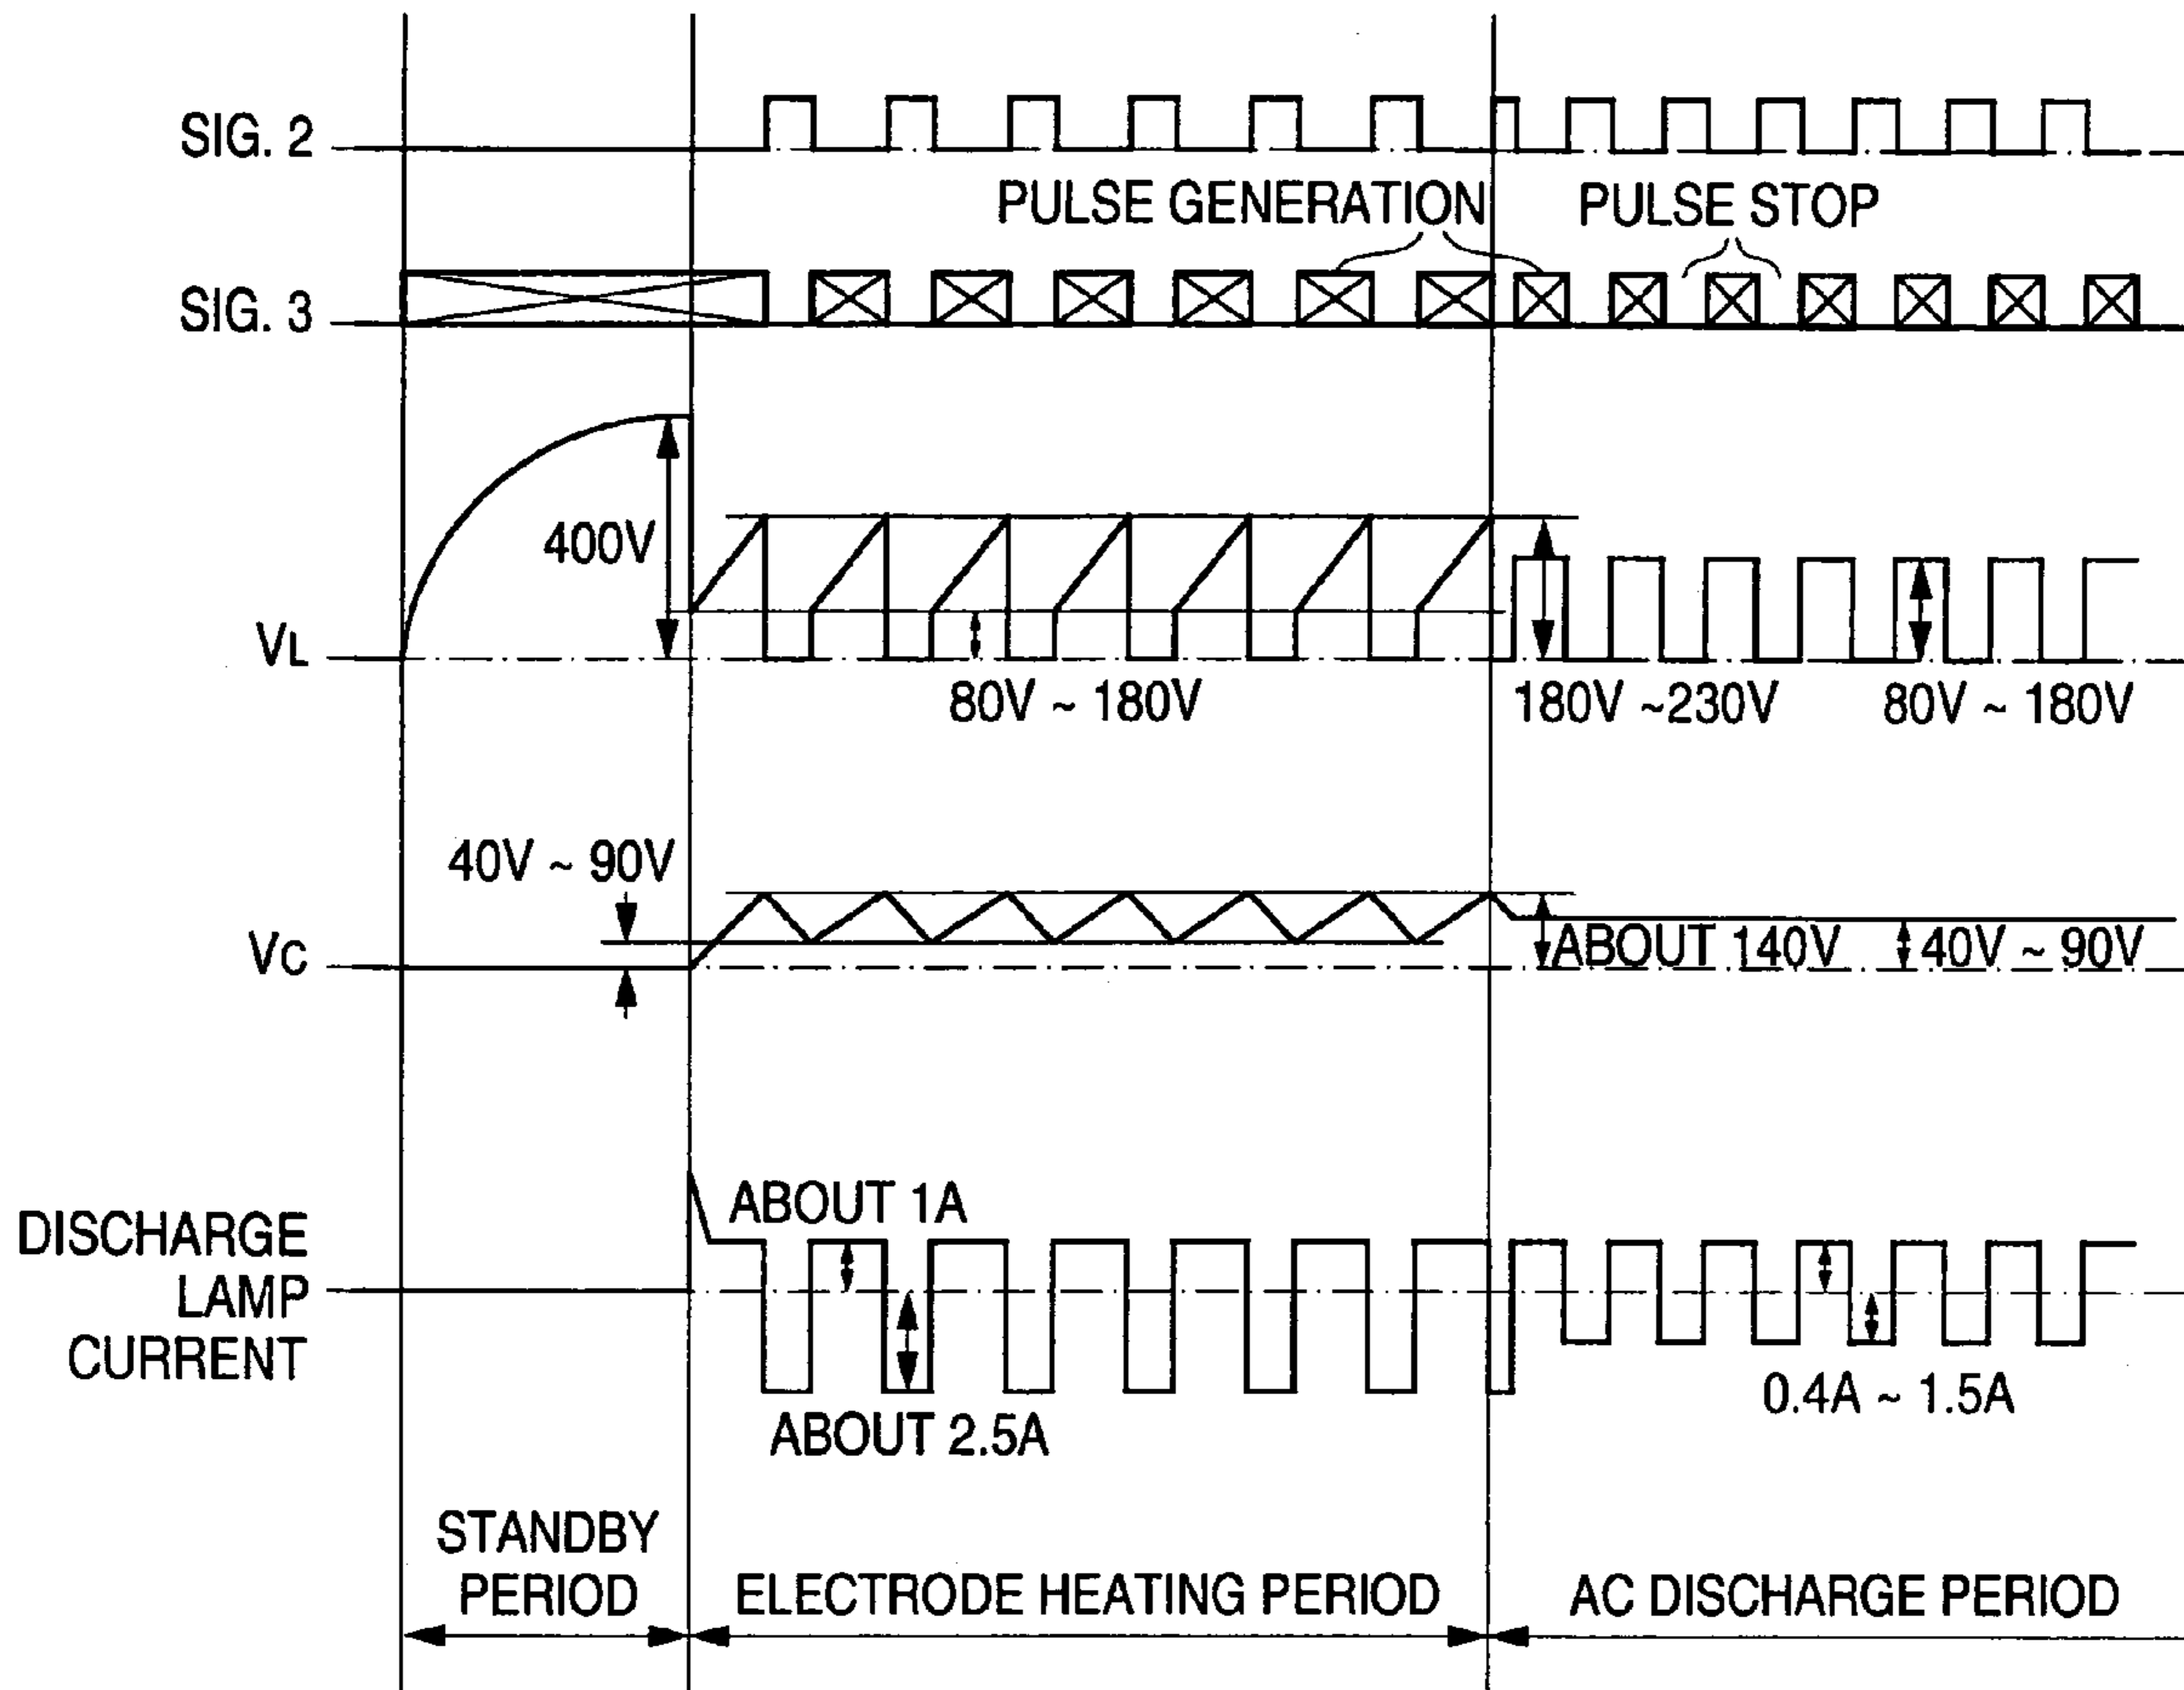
SIG. 2

PULSE GENERATION PULSE STOP

SIG. 3

400V

$V_L$

80V ~ 180V

180V ~230V

80V ~ 180V

40V ~ 90V

$V_C$

ABOUT 140V

40V ~ 90V

ABOUT 1A

DISCHARGE LAMP CURRENT

ABOUT 2.5A

0.4A ~ 1.5A

STANDBY PERIOD

ELECTRODE HEATING PERIOD

AC DISCHARGE PERIOD